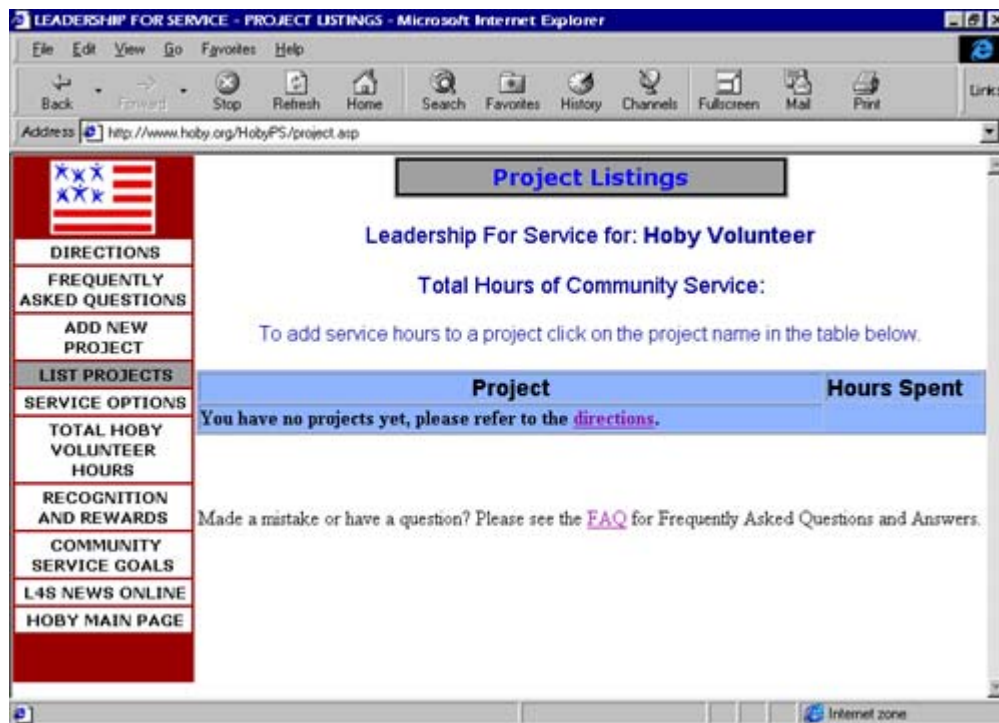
LEADERSHIP FOR SERVICE - PROJECT LISTINGS - Microsoft Internet Explorer

File Edit View Go Favorites Help

Back Forward Stop Refresh Home Search Favorites History Channels Fullscreen Mail Print Links

Address http://www.hoby.org/HobyPS/project.asp

DIRECTIONS
FREQUENTLY ASKED QUESTIONS
ADD NEW PROJECT
LIST PROJECTS
SERVICE OPTIONS
TOTAL HOBY VOLUNTEER HOURS
RECOGNITION AND REWARDS
COMMUNITY SERVICE GOALS
L4S NEWS ONLINE
HOBY MAIN PAGE

Project Listings

Leadership For Service for: Hoby Volunteer

Total Hours of Community Service:

To add service hours to a project click on the project name in the table below.

| Project | Hours Spent |
|---|---|
| You have no projects yet, please refer to the directions. | |

Made a mistake or have a question? Please see the FAQ for Frequently Asked Questions and Answers.

Internet zone